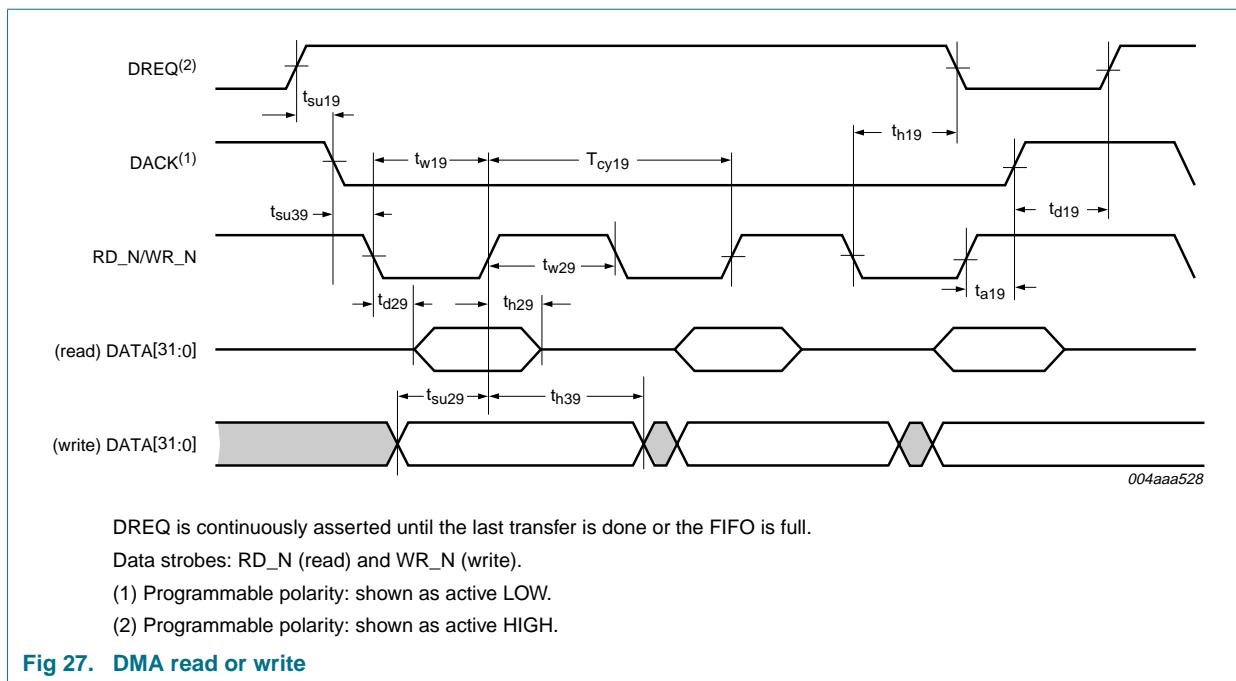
DREQ$^{(2)}$

$t_{su19}$

$t_{h19}$

DACK$^{(1)}$

$t_{w19}$

$T_{cy19}$

$t_{su39}$

$t_{d19}$

RD_N/WR_N

$t_{w29}$

$t_{a19}$

$t_{d29}$

$t_{h29}$

(read) DATA[31:0]

$t_{su29}$

$t_{h39}$

(write) DATA[31:0]

004aaa528

DREQ is continuously asserted until the last transfer is done or the FIFO is full.

Data strobes: RD_N (read) and WR_N (write).

(1) Programmable polarity: shown as active LOW.

(2) Programmable polarity: shown as active HIGH.

Fig 27. DMA read or write